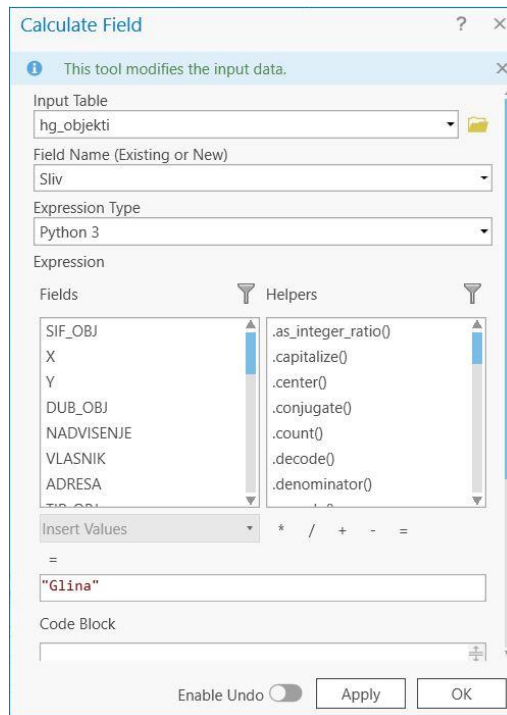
Calculate Field

? ×

This tool modifies the input data. ×

Input Table
hg_objekti

Field Name (Existing or New)
Sliv

Expression Type
Python 3

Expression

Fields

Helpers

SIF_OBJ
X
Y
DUB_OBJ
NADVISENJE
VLASNIK
ADRESA
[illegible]

.as_integer_ratio()
.capitalize()
.center()
.conjugate()
.count()
.decode()
.denominator()
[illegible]

Insert Values

* / + - =

=

"Glina"

Code Block

Enable Undo

Apply

OK